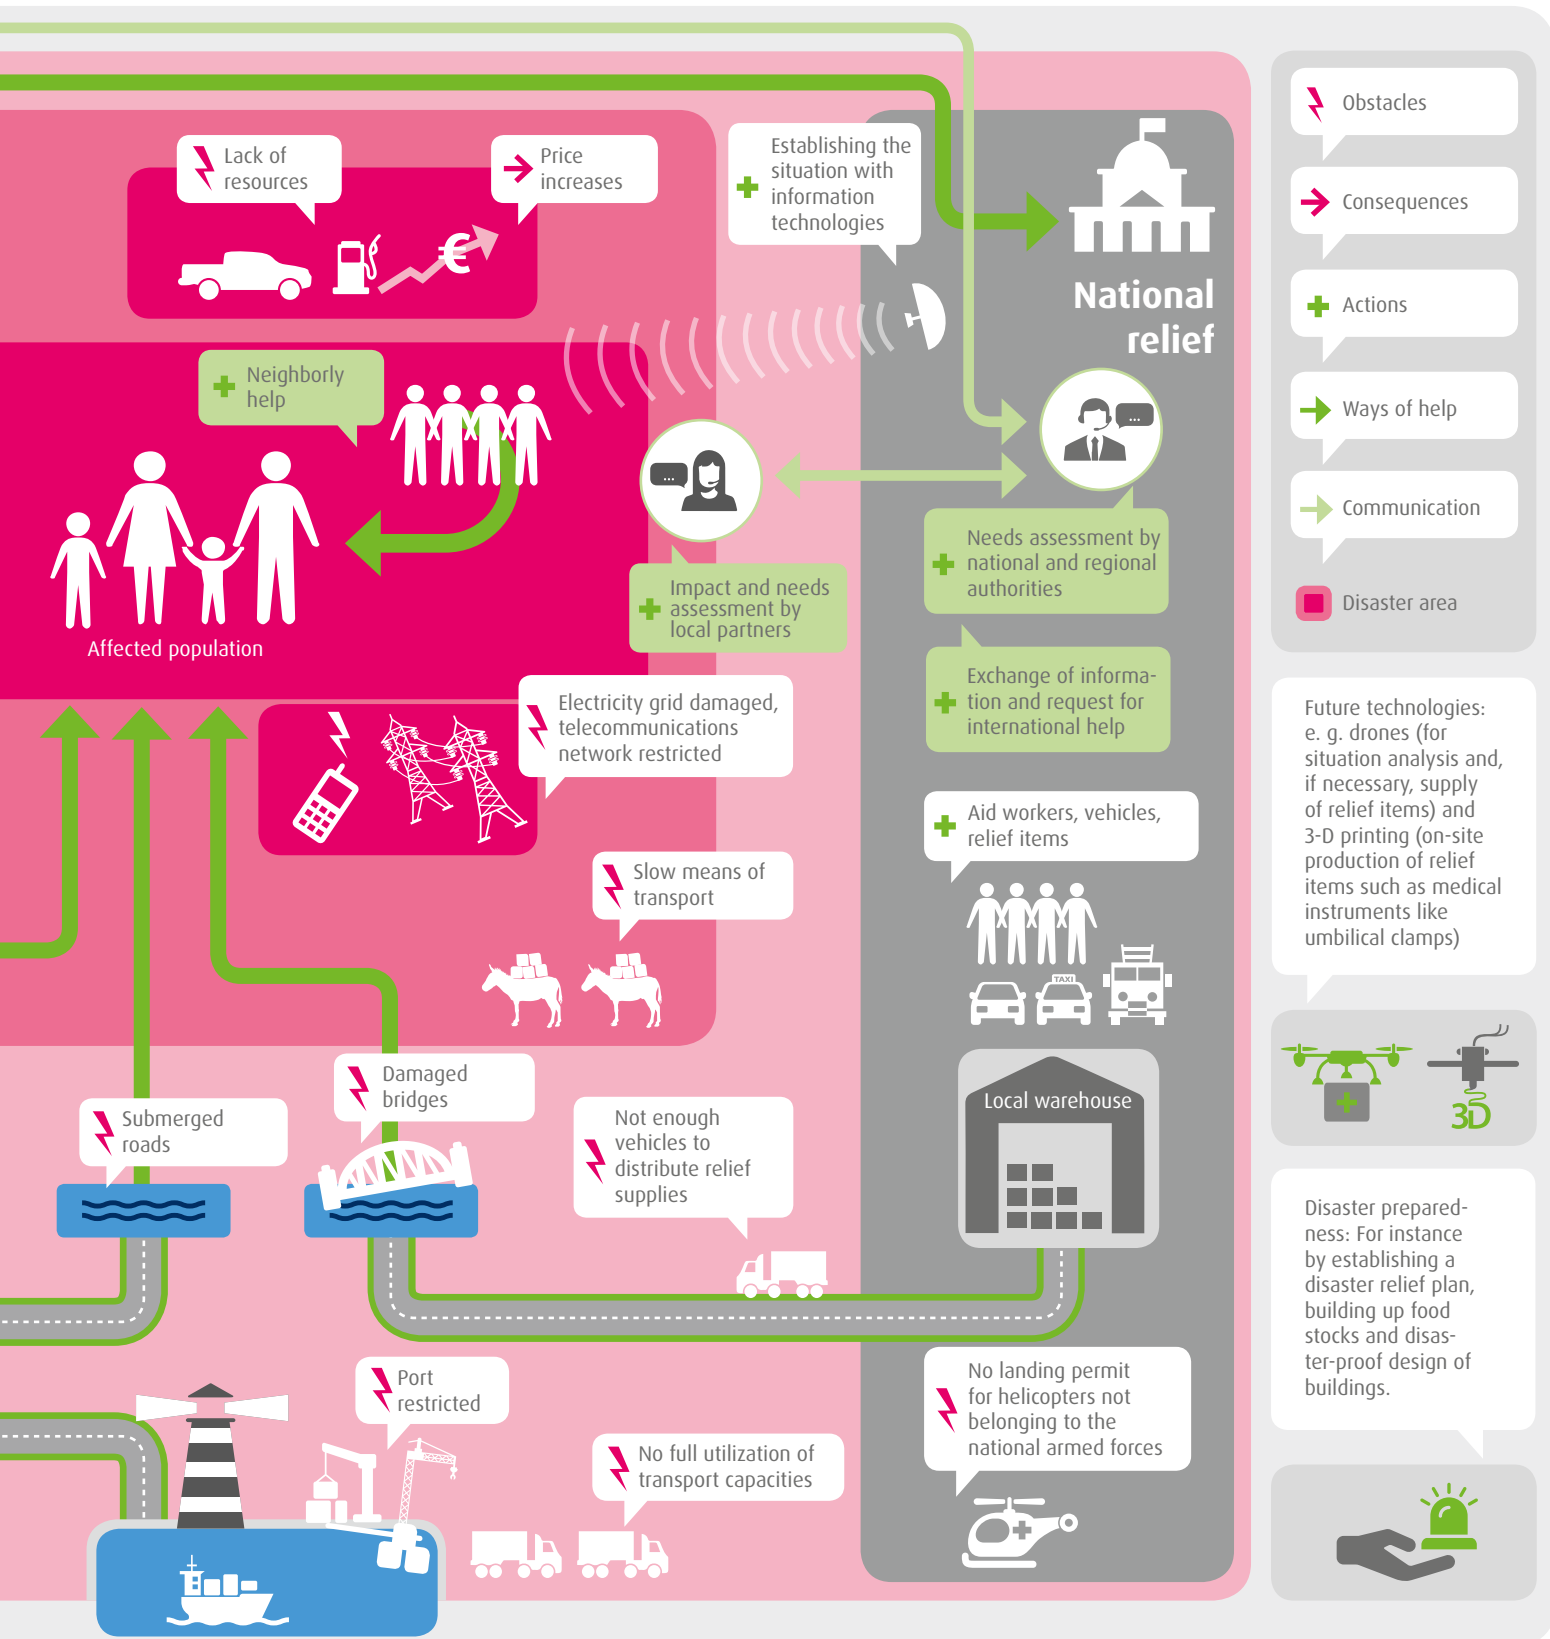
Lack of resources

Price increases

Establishing the situation with information technologies

National relief

Neighborly help

Affected population

Impact and needs assessment by local partners

Needs assessment by national and regional authorities

Exchange of information and request for international help

Electricity grid damaged, telecommunications network restricted

Aid workers, vehicles, relief items

Slow means of transport

TAXI

Local warehouse

Damaged bridges

Submerged roads

Not enough vehicles to distribute relief supplies

Port restricted

No full utilization of transport capacities

No landing permit for helicopters not belonging to the national armed forces

Obstacles

Consequences

Actions

Ways of help

Communication

Disaster area

Future technologies: e. g. drones (for situation analysis and, if necessary, supply of relief items) and 3-D printing (on-site production of relief items such as medical instruments like umbilical clamps)

3D

Disaster preparedness: For instance by establishing a disaster relief plan, building up food stocks and disaster-proof design of buildings.